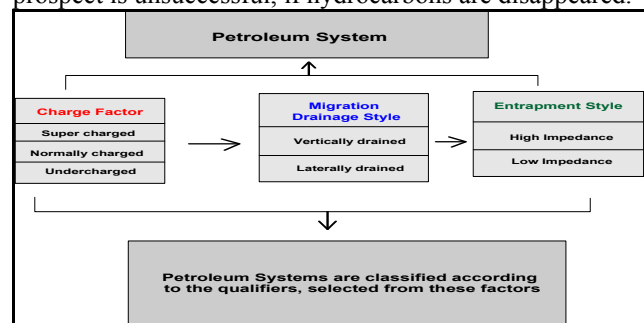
prospect is unsuccessful, if hydrocarbons are disappeared.

Petroleum System

Charge Factor
Super charged
Normally charged
Undercharged

Migration Drainage Style
Vertically drained
Laterally drained

Entrapment Style
High Impedance
Low Impedance

Petroleum Systems are classified according to the qualifiers, selected from these factors